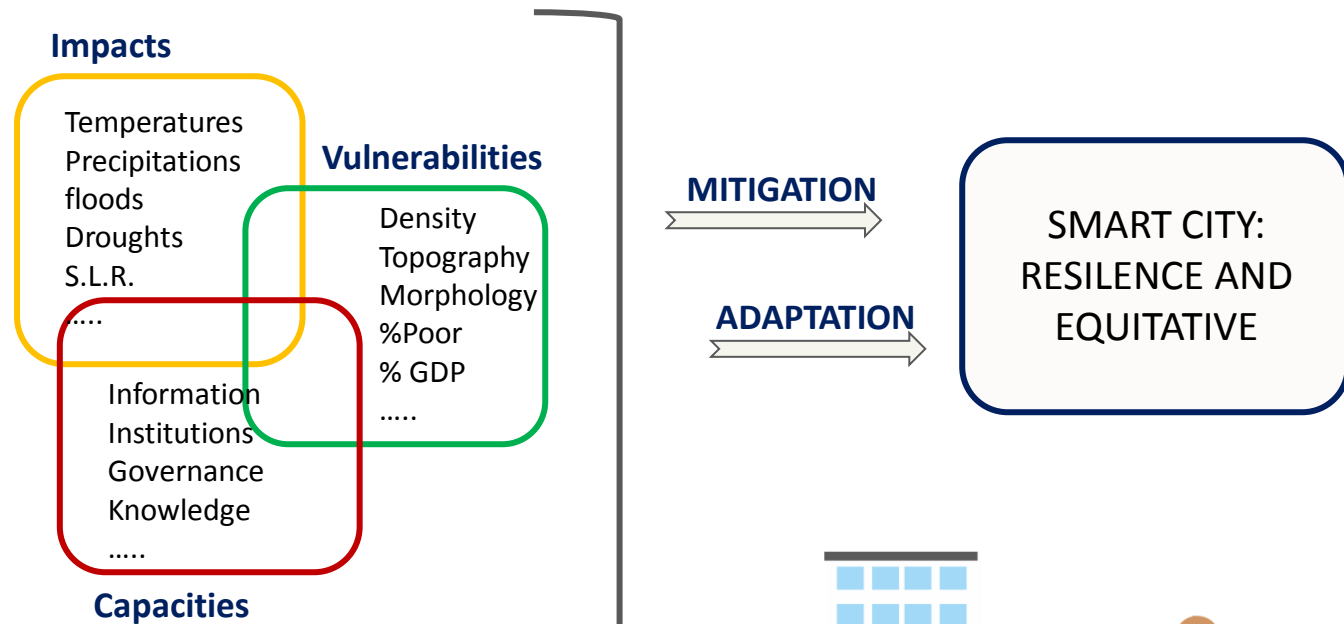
Impacts

Temperatures
Precipitations
floods
Droughts
S.L.R.
…..

Vulnerabilities

Density
Topography
Morphology
%Poor
% GDP
…..

Information
Institutions
Governance
Knowledge
…..

Capacities

MITIGATION

ADAPTATION

SMART CITY:
RESILENCE AND
EQUITATIVE